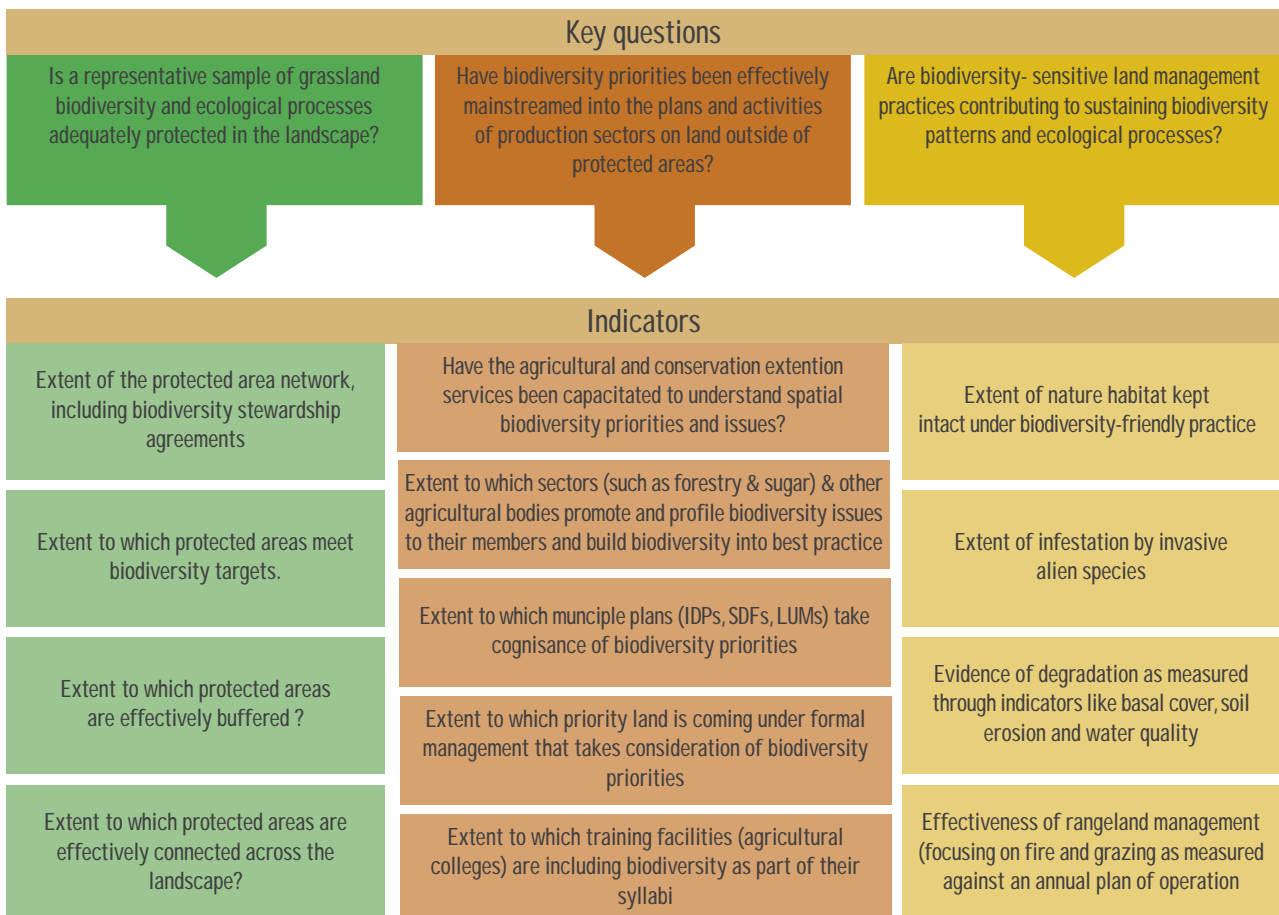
Key questions

Is a representative sample of grassland biodiversity and ecological processes adequately protected in the landscape?

Have biodiversity priorities been effectively mainstreamed into the plans and activities of production sectors on land outside of protected areas?

Are biodiversity- sensitive land management practices contributing to sustaining biodiversity patterns and ecological processes?

Indicators

Extent of the protected area network, including biodiversity stewardship agreements

Extent to which protected areas meet biodiversity targets.

Extent to which protected areas are effectively buffered ?

Extent to which protected areas are effectively connected across the landscape?

Have the agricultural and conservation extention services been capacitated to understand spatial biodiversity priorities and issues?

Extent to which sectors (such as forestry & sugar) & other agricultural bodies promote and profile biodiversity issues to their members and build biodiversity into best practice

Extent to which munciple plans (IDPs, SDFs, LUMs) take cognisance of biodiversity priorities

Extent to which priority land is coming under formal management that takes consideration of biodiversity priorities

Extent to which training facilities (agricultural colleges) are including biodiversity as part of their syllabi

Extent of nature habitat kept intact under biodiversity-friendly practice

Extent of infestation by invasive alien species

Evidence of degradation as measured through indicators like basal cover, soil erosion and water quality

Effectiveness of rangeland management (focusing on fire and grazing as measured against an annual plan of operation